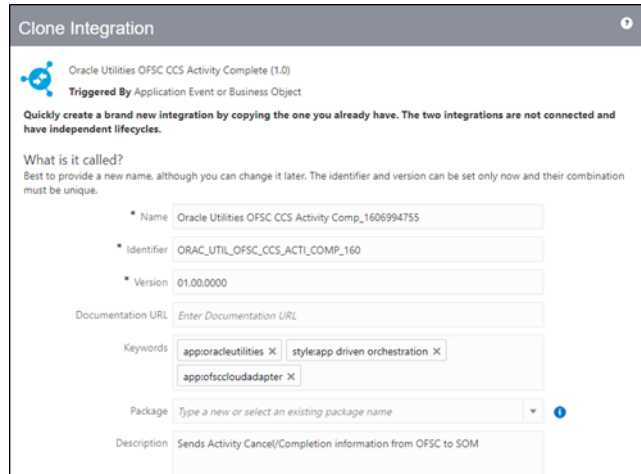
Clone Integration

Oracle Utilities OFSC CCS Activity Complete (1.0)

Triggered By Application Event or Business Object

Quickly create a brand new integration by copying the one you already have. The two integrations are not connected and have independent lifecycles.

What is it called?

Best to provide a new name, although you can change it later. The identifier and version can be set only now and their combination must be unique.

* Name Oracle Utilities OFSC CCS Activity Comp_1606994755

* Identifier ORAC_UTIL_OFSC_CCS_ACTI_COMP_160

* Version 01.00.0000

Documentation URL Enter Documentation URL

Keywords app:oracleutilities × style:app driven orchestration × app:ofsccloudadapter ×

Package Type a new or select an existing package name

Description Sends Activity Cancel/Completion information from OFSC to SOM